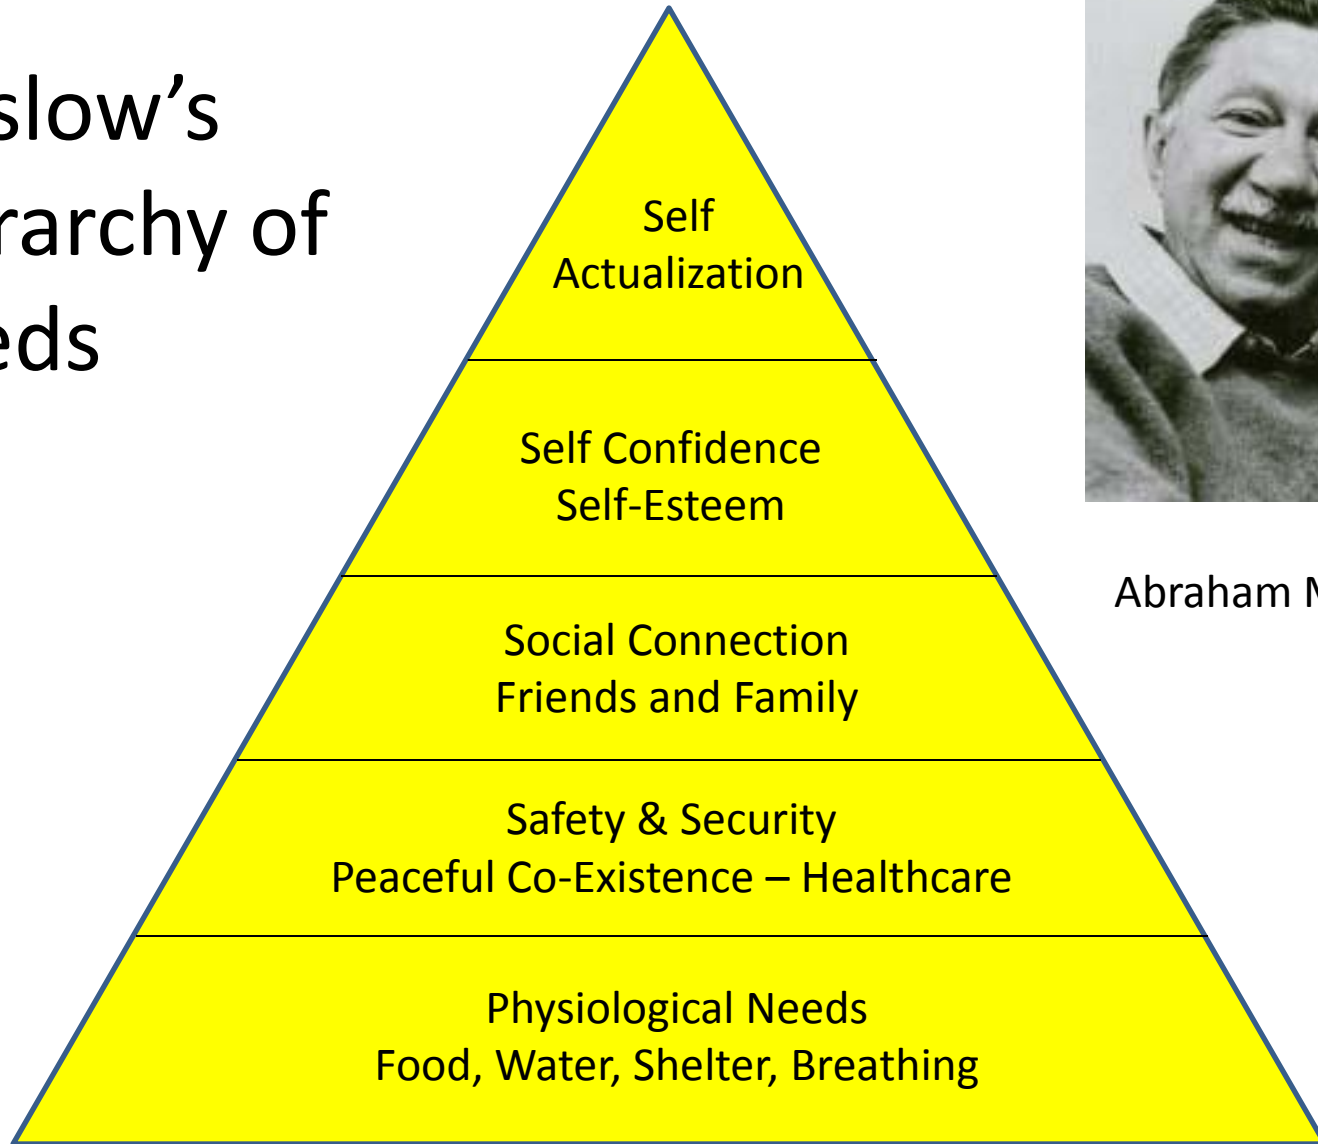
slow's
rarchy of
eds

Self
Actualization

Self Confidence
Self-Esteem

Social Connection
Friends and Family

Safety & Security
Peaceful Co-Existence – Healthcare

Physiological Needs
Food, Water, Shelter, Breathing

Abraham M